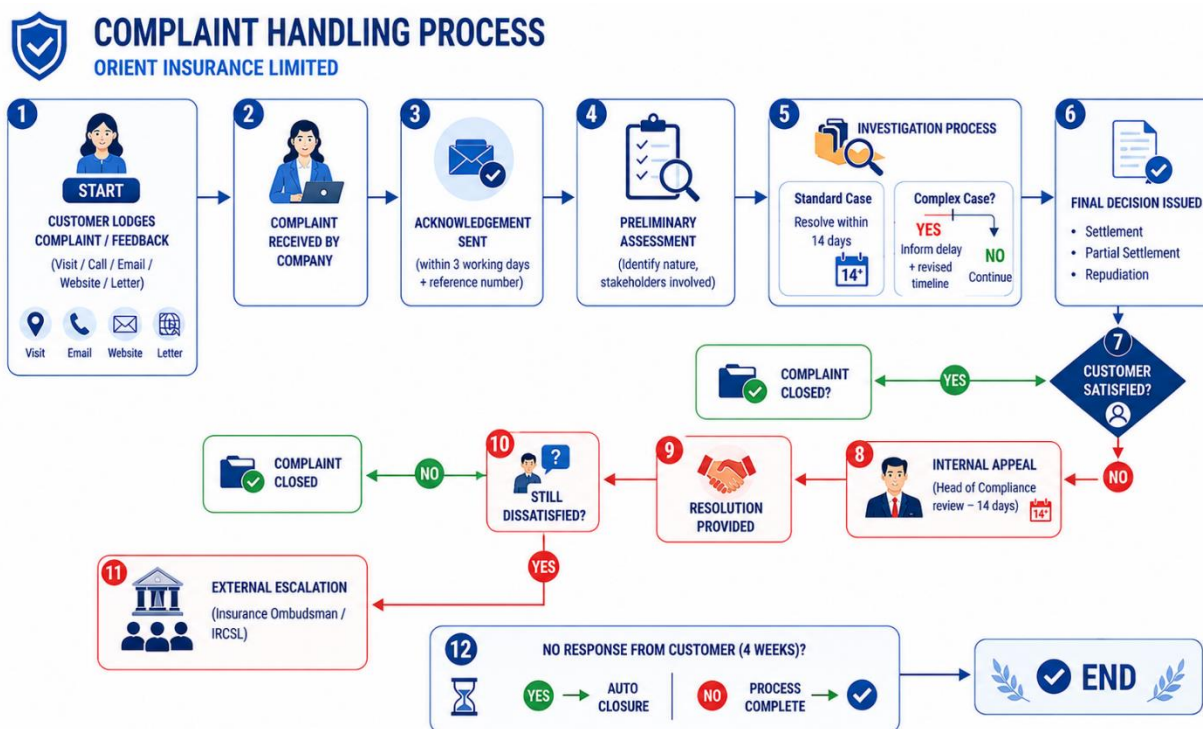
COMPLAINT HANDLING PROCESS
ORIENT INSURANCE LIMITED

1
START
CUSTOMER LODGES COMPLAINT / FEEDBACK
(Visit / Call / Email / Website / Letter)
Visit Email Website Letter

2
COMPLAINT RECEIVED BY COMPANY

3
ACKNOWLEDGEMENT SENT
(within 3 working days + reference number)

4
PRELIMINARY ASSESSMENT
(Identify nature, stakeholders involved)

5
INVESTIGATION PROCESS
Standard Case
Resolve within 14 days
14+
Complex Case?
YES
Inform delay + revised timeline
NO
Continue

6
FINAL DECISION ISSUED
• Settlement
• Partial Settlement
• Repudiation

7
CUSTOMER SATISFIED?

YES
COMPLAINT CLOSED?

NO

8
INTERNAL APPEAL
(Head of Compliance review – 14 days)
14+

9
RESOLUTION PROVIDED

10
STILL DISSATISFIED?

NO
COMPLAINT CLOSED

YES

11
EXTERNAL ESCALATION
(Insurance Ombudsman / IRCSL)

12
NO RESPONSE FROM CUSTOMER (4 WEEKS)?
YES → AUTO CLOSURE
NO PROCESS COMPLETE

END